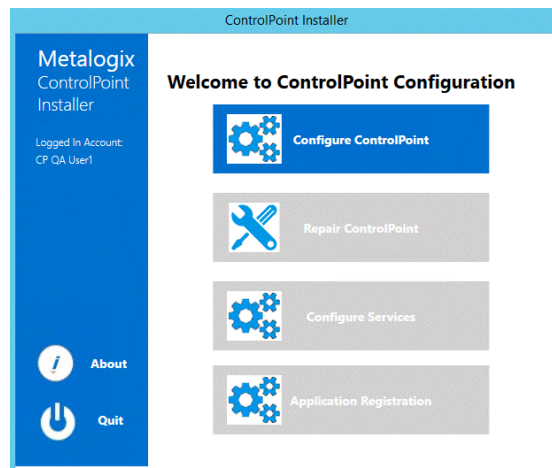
ControlPoint Installer

Metalogix
ControlPoint
Installer

Logged In Account:
CP QA User1

About

Quit

Welcome to ControlPoint Configuration

Configure ControlPoint

Repair ControlPoint

Configure Services

Application Registration